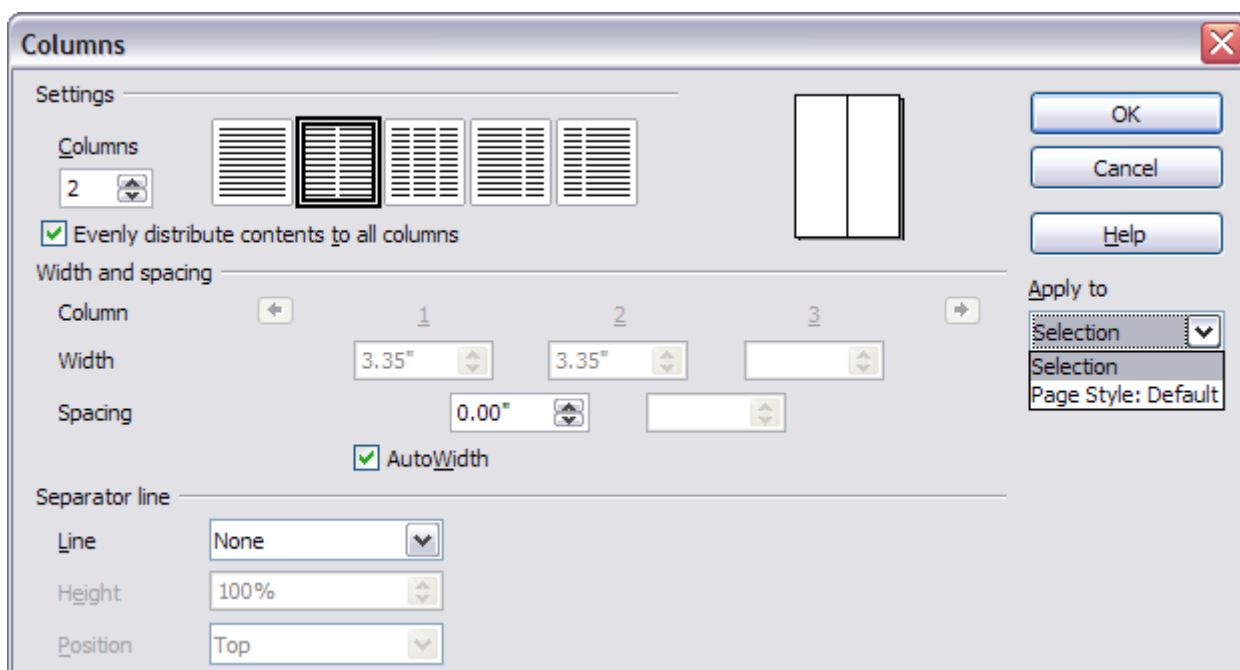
Columns

Settings

Columns
2

Evenly distribute contents to all columns

Width and spacing

Column 1 2 3

Width 3.35" 3.35"

Spacing 0.00"

AutoWidth

Separator line

Line None

Height 100%

Position Top

OK

Cancel

Help

Apply to

Selection

Selection

Page Style: Default